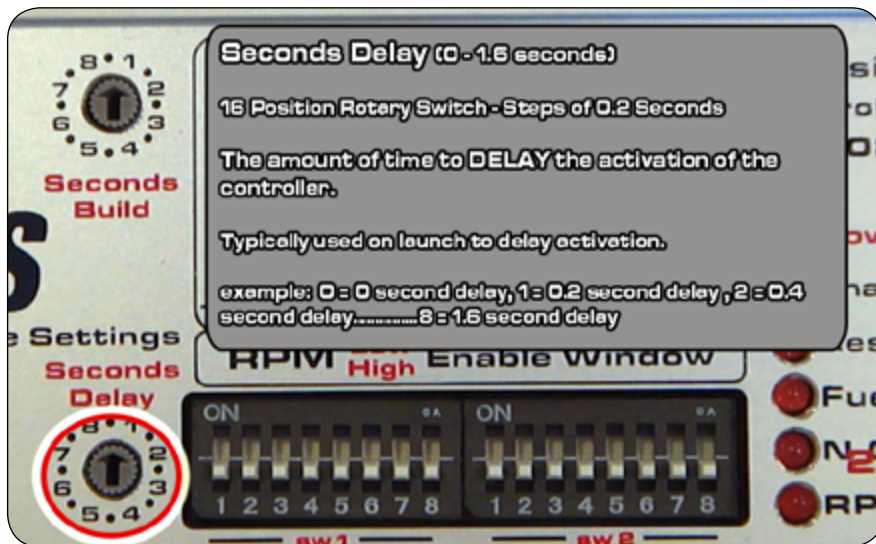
Seconds Delay (0 - 1.6 seconds)

16 Position Rotary Switch - Steps of 0.2 Seconds

The amount of time to DELAY the activation of the controller.

Typically used on launch to delay activation.

example: 0 = 0 second delay, 1 = 0.2 second delay , 2 = 0.4 second delay..........8 = 1.6 second delay

8 1 2 3 4 5 6 7

Seconds Build

S

e Settings

Seconds Delay

8 1 2 3 4 5 6 7

RPM High Enable Window

ON 1 2 3 4 5 6 7 8

ON 1 2 3 4 5 6 7 8

sw1 sw2

Fue

N

RP